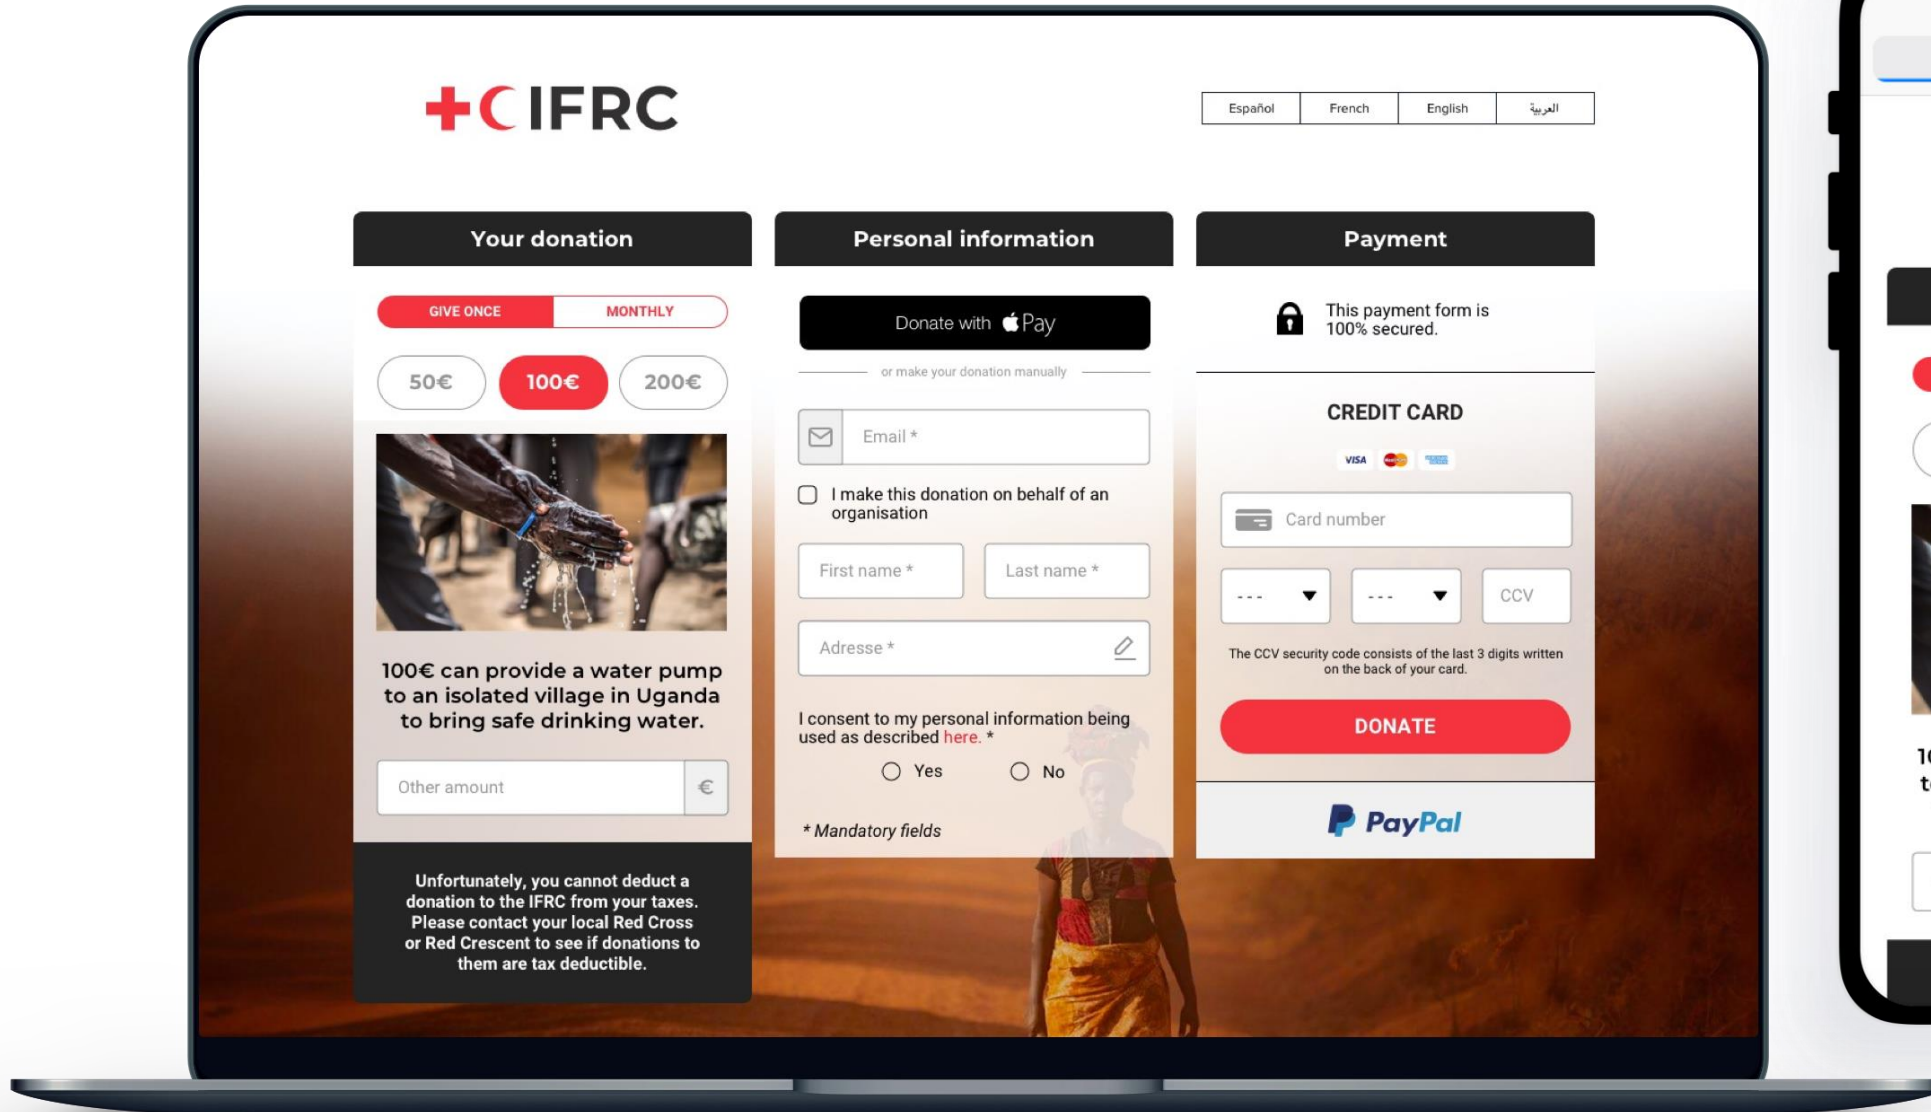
IFRC

Español | French | English | العربية

Your donation

GIVE ONCE | MONTHLY

50€ | 100€ | 200€

100€ can provide a water pump to an isolated village in Uganda to bring safe drinking water.

Other amount €

Unfortunately, you cannot deduct a donation to the IFRC from your taxes. Please contact your local Red Cross or Red Crescent to see if donations to them are tax deductible.

Personal information

Donate with Pay

or make your donation manually

Email *

I make this donation on behalf of an organisation

First name *

Last name *

Adresse *

I consent to my personal information being used as described here. *

Yes

No

* Mandatory fields

Payment

This payment form is 100% secured.

CREDIT CARD

VISA

Card number

- - -

- - -

CCV

The CCV security code consists of the last 3 digits written on the back of your card.

DONATE

PayPal

1
t